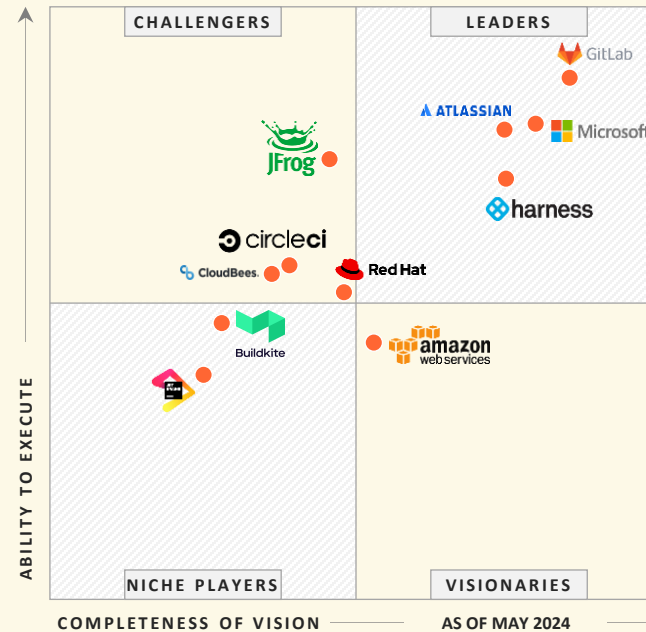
CHALLENGERS

LEADERS

GitLab

ATLASSIAN

Microsoft

JFrog

harness

circleci

CloudBees.

Red Hat

Buildkite

amazon web services

ABILITY TO EXECUTE

NICHE PLAYERS

VISIONARIES

COMPLETENESS OF VISION

AS OF MAY 2024